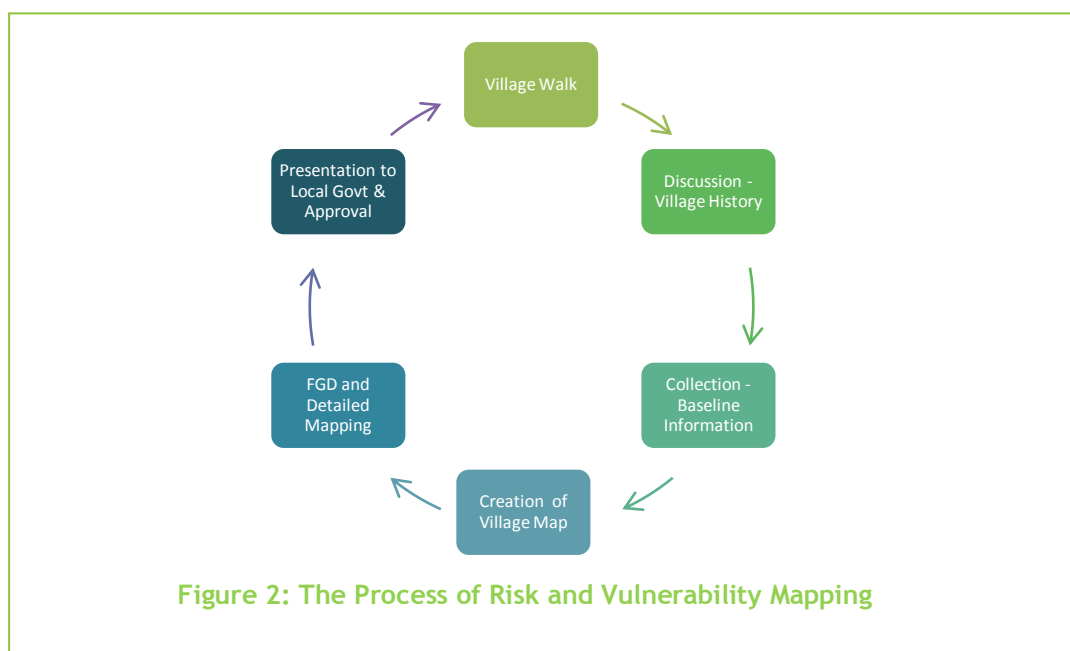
Village Walk

Discussion - Village History

Collection - Baseline Information

Creation of Village Map

FGD and Detailed Mapping

Presentation to Local Govt & Approval

Figure 2: The Process of Risk and Vulnerability Mapping